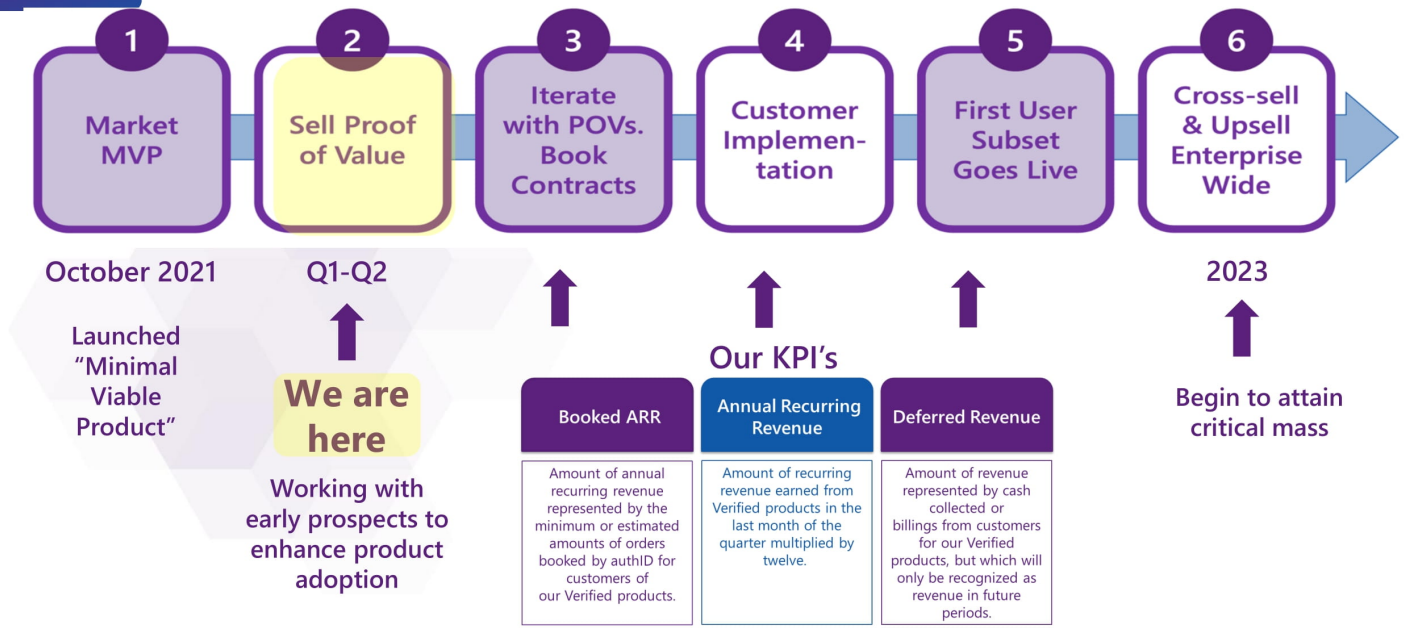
1
Market MVP

2
Sell Proof of Value

3
Iterate with POVs. Book Contracts

4
Customer Implementation

5
First User Subset Goes Live

6
Cross-sell & Upsell Enterprise Wide

October 2021

Launched "Minimal Viable Product"

Q1-Q2

We are here

Working with early prospects to enhance product adoption

Our KPI's

| Booked ARR | Annual Recurring Revenue | Deferred Revenue |
|---|---|---|
| Amount of annual recurring revenue represented by the minimum or estimated amounts of orders booked by authID for customers of our Verified products. | Amount of recurring revenue earned from Verified products in the last month of the quarter multiplied by twelve. | Amount of revenue represented by cash collected or billings from customers for our Verified products, but which will only be recognized as revenue in future periods. |

2023

Begin to attain critical mass